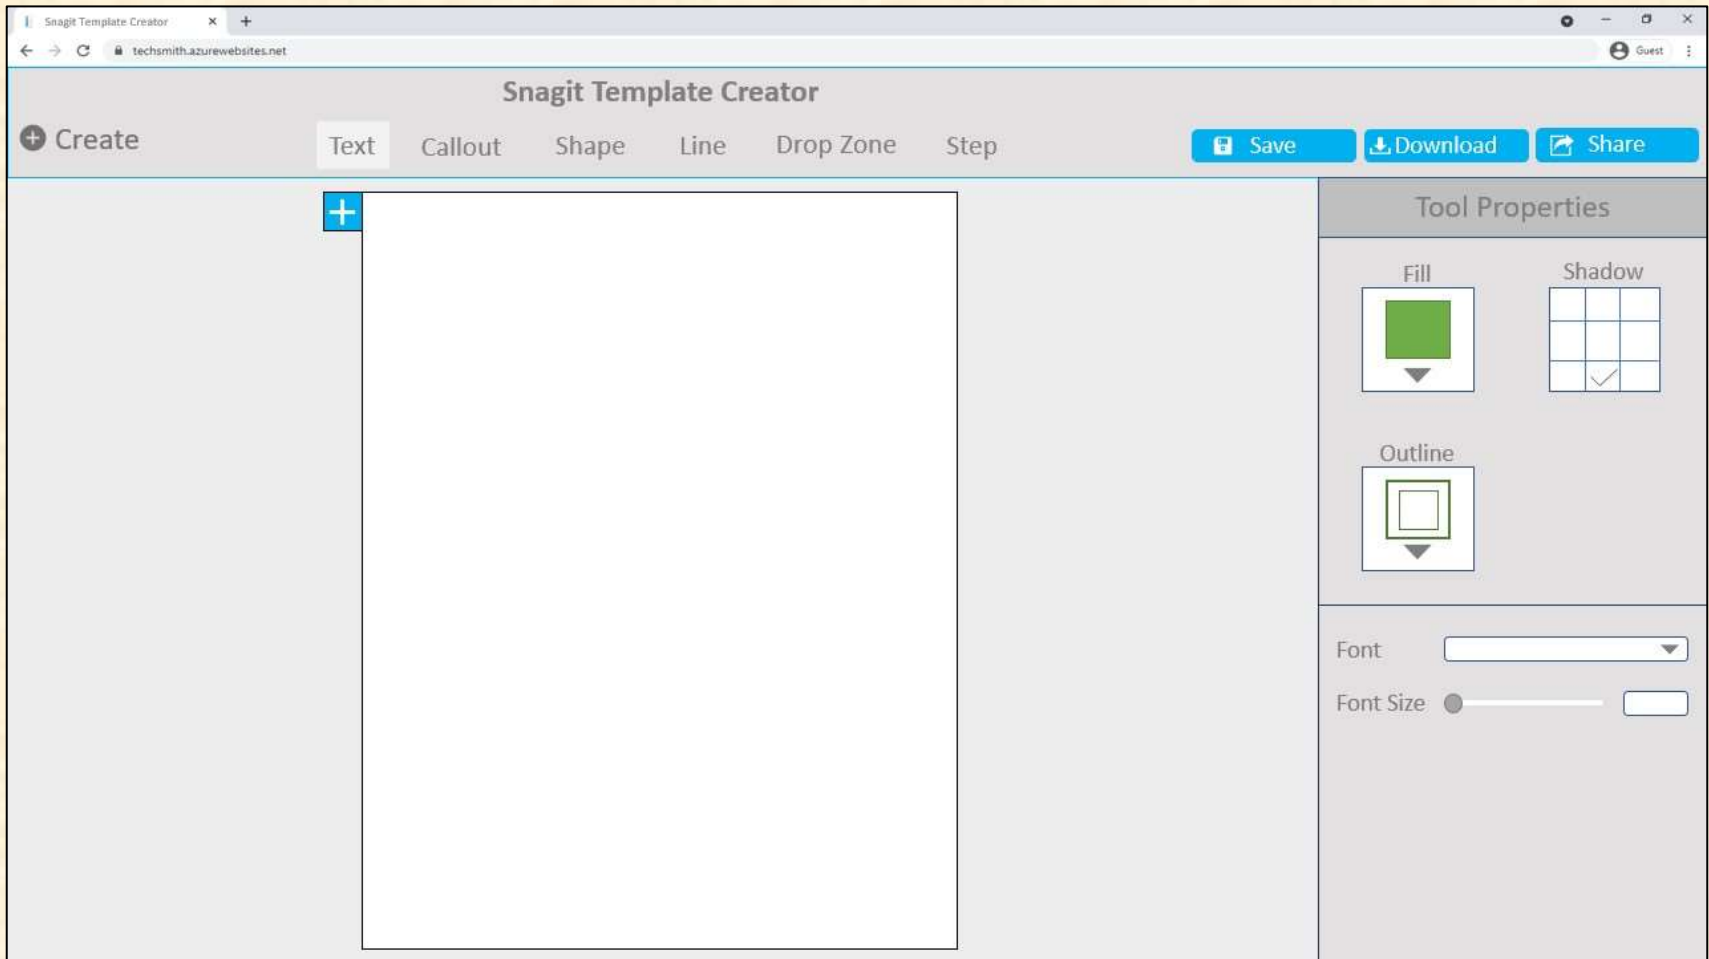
Snagit Template Creator

techsmith.azurewebsites.net

Guest

Snagit Template Creator

Create

Text Callout Shape Line Drop Zone Step

Save Download Share

Tool Properties

Fill

Shadow

Outline

Font

Font Size